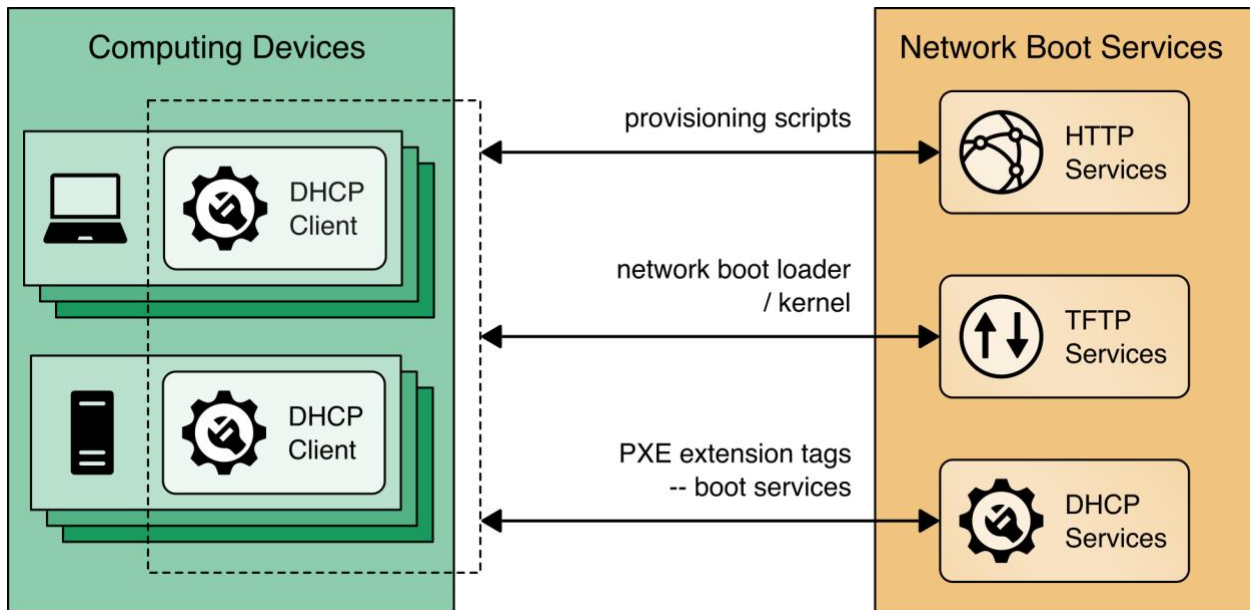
Computing Devices

DHCP Client

DHCP Client

provisioning scripts

network boot loader / kernel

PXE extension tags -- boot services

Network Boot Services

HTTP Services

TFTP Services

DHCP Services